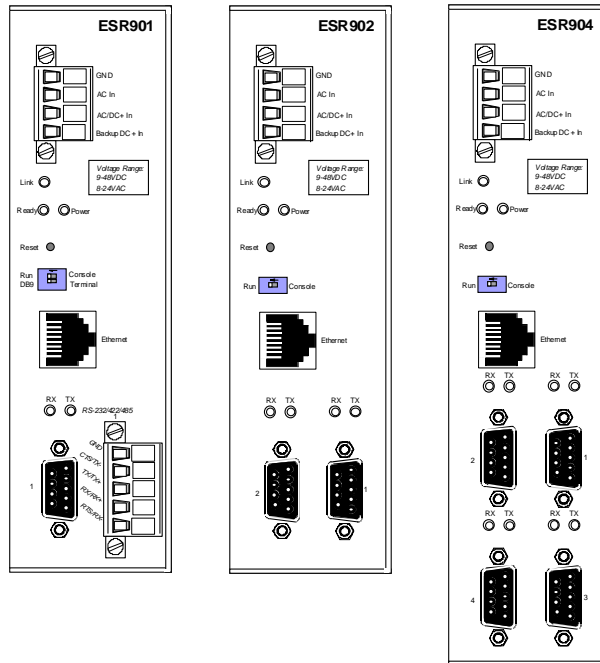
ESR901

GND
AC In
AC/DC+ In
Backup DC+ In

Voltage Range:
9-48VDC
8-24VAC

Link

Ready Power

Reset

Run
DB9

Console
Terminal

Ethernet

RX TX

RS-232/422/485

1

GND
CTS/TX-
TX/TX+
RX/RX+
RTS/RX-

1

ESR902

GND
AC In
AC/DC+ In
Backup DC+ In

Voltage Range:
9-48VDC
8-24VAC

Link

Ready Power

Reset

Run Console

Ethernet

RX TX

RX TX

2

1

ESR904

GND
AC In
AC/DC+ In
Backup DC+ In

Voltage Range:
9-48VDC
8-24VAC

Link

Ready Power

Reset

Run Console

Ethernet

RX TX

RX TX

2

1

RX TX

RX TX

4

3